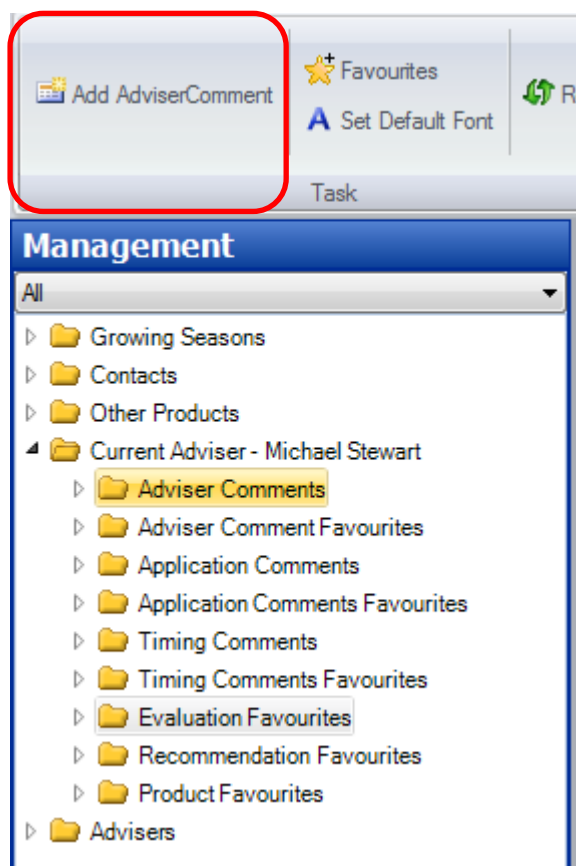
Add AdviserComment

Favourites

Set Default Font

R

Task

Management

All

Growing Seasons

Contacts

Other Products

Current Adviser - Michael Stewart

Adviser Comments

Adviser Comment Favourites

Application Comments

Application Comments Favourites

Timing Comments

Timing Comments Favourites

Evaluation Favourites

Recommendation Favourites

Product Favourites

Advisers